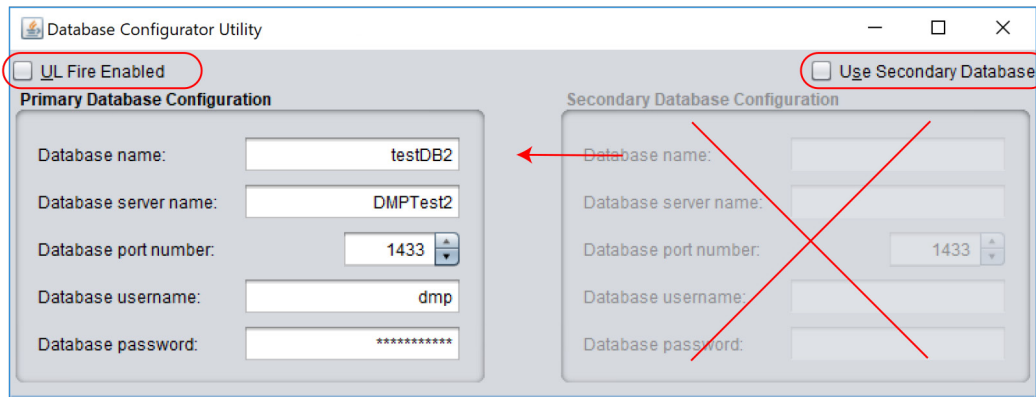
Database Configurator Utility

UL Fire Enabled

Use Secondary Database

Primary Database Configuration

Database name: testDB2

Database server name: DMPTest2

Database port number: 1433

Database username: dmp

Database password: ***********

Secondary Database Configuration

Database name:

Database server name:

Database port number: 1433

Database username:

Database password: